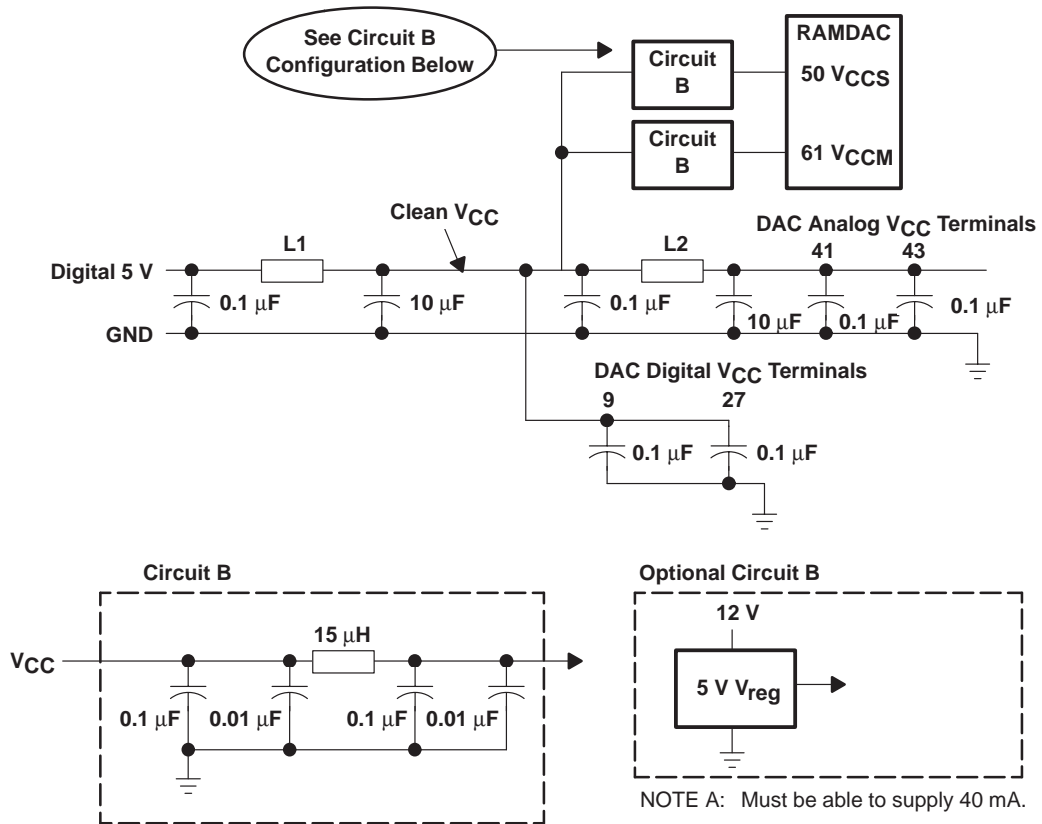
See Circuit B Configuration Below

Circuit B

Circuit B

RAMDAC

50 $V_{CCS}$

61 $V_{CCM}$

Clean $V_{CC}$

L1

L2

DAC Analog $V_{CC}$ Terminals

41

43

Digital 5 V

0.1 μF

10 μF

0.1 μF

10 μF

0.1 μF

0.1 μF

GND

DAC Digital $V_{CC}$ Terminals

9

27

0.1 μF

0.1 μF

Circuit B

$V_{CC}$

15 μH

0.1 μF

0.01 μF

0.1 μF

0.01 μF

Optional Circuit B

12 V

5 V $V_{reg}$

NOTE A: Must be able to supply 40 mA.